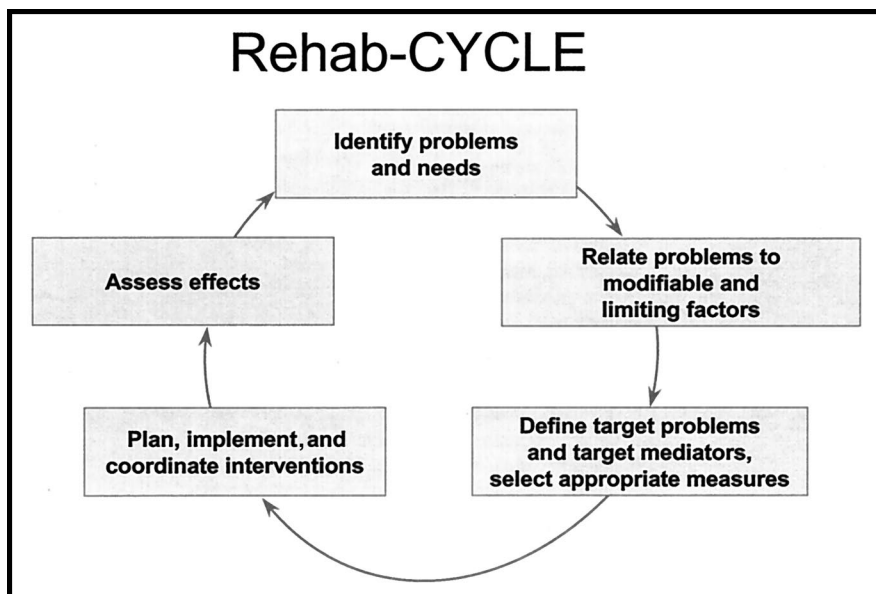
Rehab-CYCLE

Identify problems and needs

Relate problems to modifiable and limiting factors

Define target problems and target mediators, select appropriate measures

Plan, implement, and coordinate interventions

Assess effects